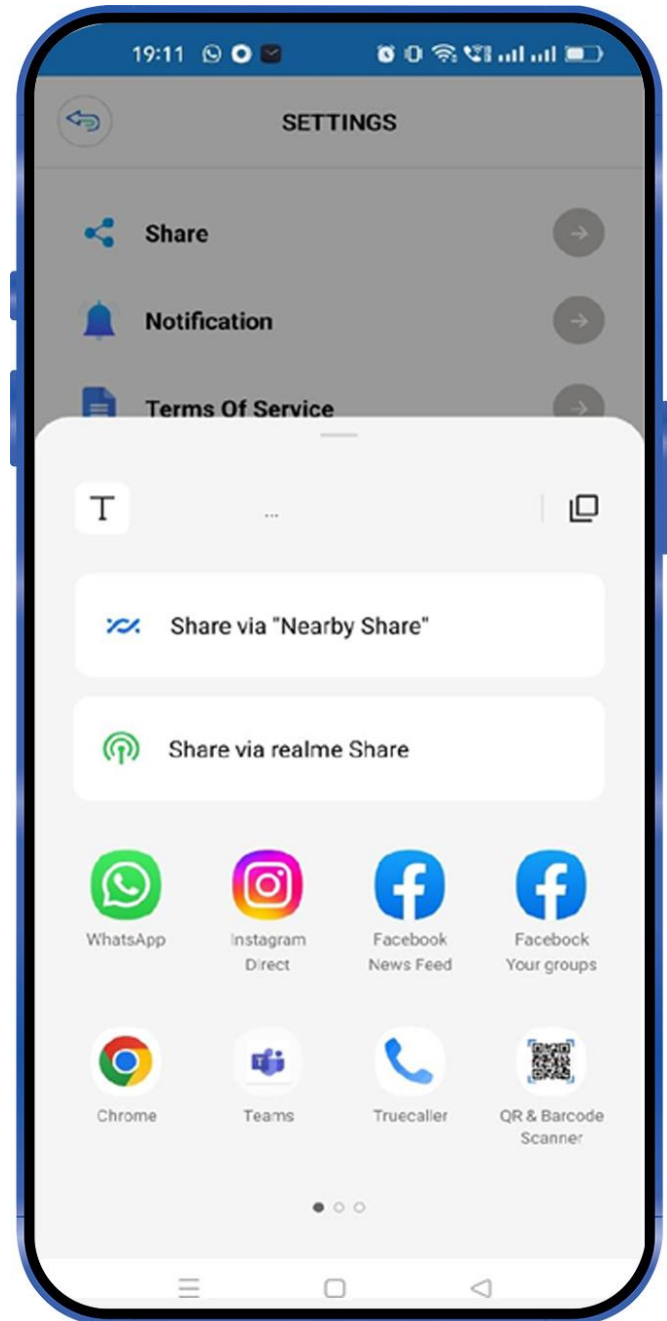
19:11

SETTINGS

Share

Notification

Terms Of Service

T

...

Share via "Nearby Share"

Share via realme Share

WhatsApp

Instagram Direct

Facebook News Feed

Facebook Your groups

Chrome

Teams

Truecaller

QR & Barcode Scanner